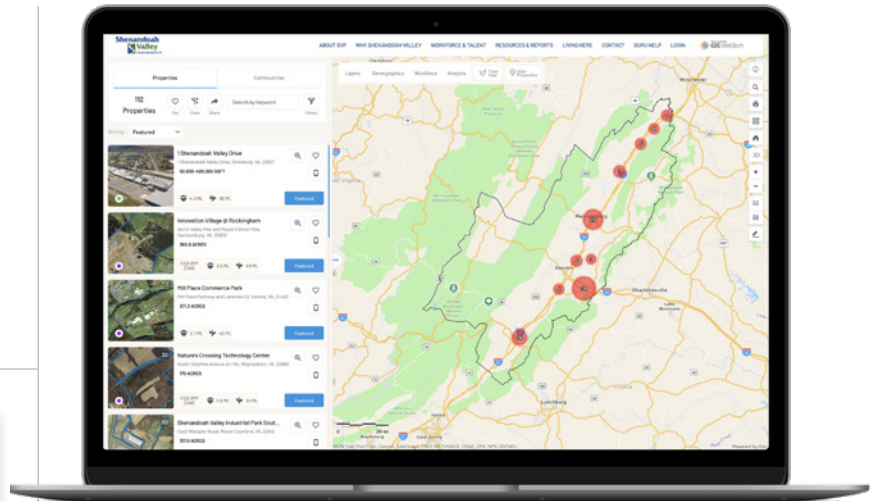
Shenandoah Valley

ABOUT SVP WHY SHENANDOAH VALLEY WORKFORCE & TALENT RESOURCES & REPORTS LIVING HERE CONTACT GURU HELP LOGIN

GIS WebTech

Properties Communities

112 Properties

Search by keyword

Filters

Sort by: Featured

1 Shenandoah Valley Drive

50,000-400,000 SQFT

Featured

Innovation Village @ Rockingham

180.6 ACRES

Featured

Mill Place Commerce Park

371.3 ACRES

Featured

Nature's Crossing Technology Center

175 ACRES

Featured

Shenandoah Valley Industrial Park South

Layers Demographics Workforce Analysis

Winchester

Harrisonburg

Staunton

Charlottesville

Lynchburg

Powered by Esri